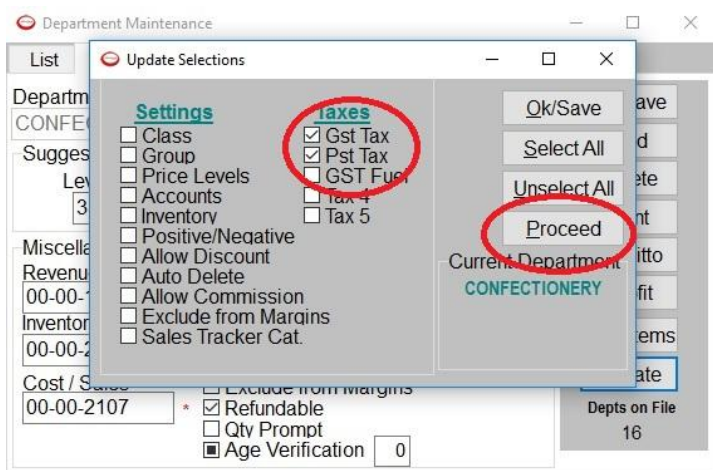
Department Maintenance

List

Departm
CONFE
Sugges
Le
3
Miscella
Revenu
00-00-
Inventor
00-00-2
Cost / Sa
00-00-2107

Update Selections

Settings
☐ Class
☐ Group
☐ Price Levels
☐ Accounts
☐ Inventory
☐ Positive/Negative
☐ Allow Discount
☐ Auto Delete
☐ Allow Commission
☐ Exclude from Margins
☐ Sales Tracker Cat.

Taxes
☑ Gst Tax
☑ Pst Tax
☐ GST Fuel
☐ Tax 4
☐ Tax 5

Ok/Save
Select All
Unselect All
Proceed

Current Department
CONFECTIONERY

ave
d
ete
nt
itto
fit
tems
ate

Exclude from Margins
☑ Refundable
☐ Qty Prompt
■ Age Verification 0

Depts on File
16